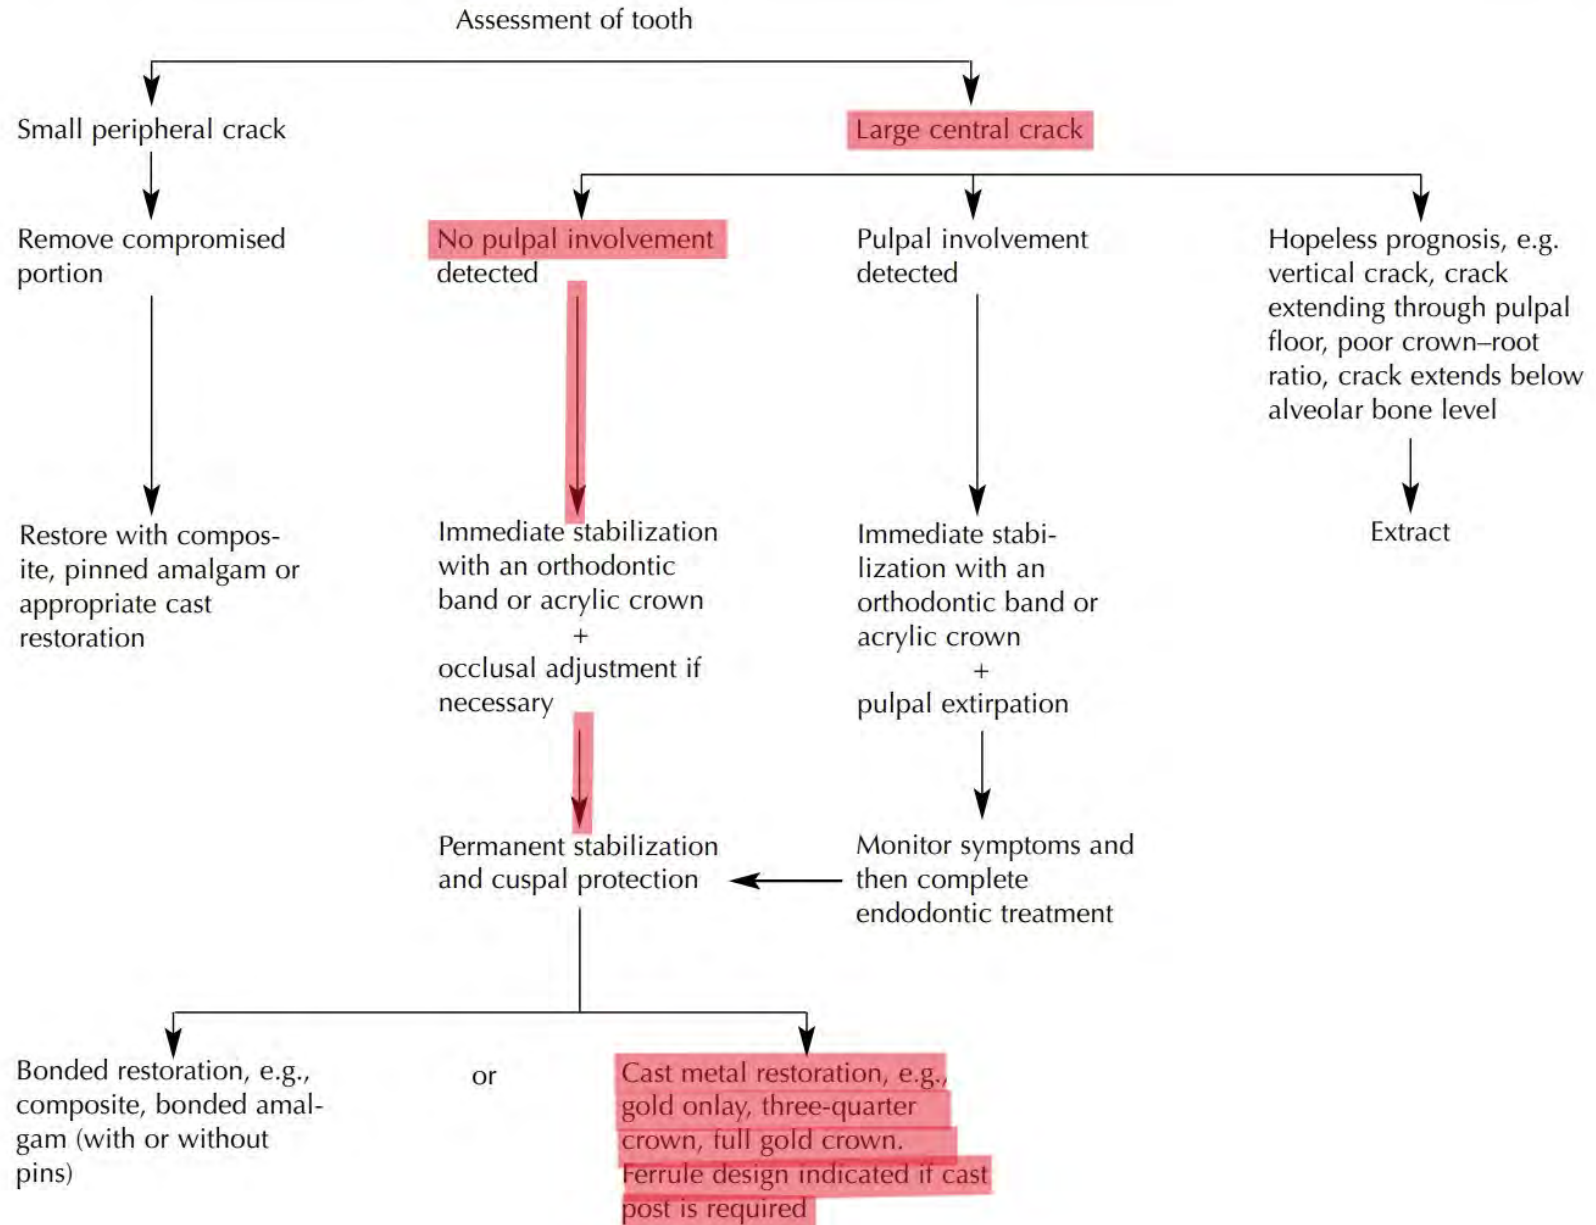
Assessment of tooth

Small peripheral crack

Large central crack

Remove compromised portion

No pulpal involvement detected

Pulpal involvement detected

Hopeless prognosis, e.g. vertical crack, crack extending through pulpal floor, poor crown–root ratio, crack extends below alveolar bone level

Restore with composite, pinned amalgam or appropriate cast restoration

Immediate stabilization with an orthodontic band or acrylic crown
+
occlusal adjustment if necessary

Immediate stabilization with an orthodontic band or acrylic crown
+
pulpal extirpation

Extract

Permanent stabilization and cuspal protection

Monitor symptoms and then complete endodontic treatment

Bonded restoration, e.g., composite, bonded amalgam (with or without pins)

or

Cast metal restoration, e.g., gold onlay, three-quarter crown, full gold crown. Ferrule design indicated if cast post is required